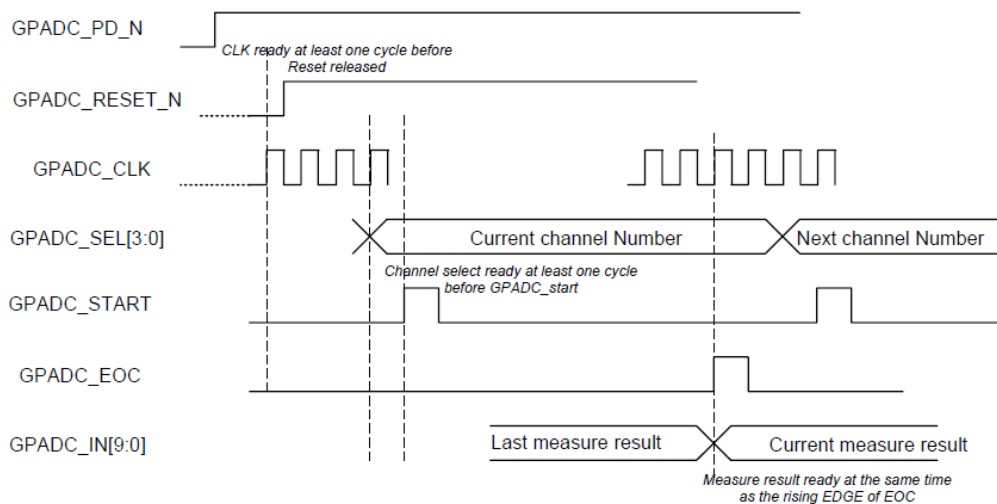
GPADC_PD_N

CLK ready at least one cycle before Reset released

GPADC_RESET_N

GPADC_CLK

GPADC_SEL[3:0]

Current channel Number

Next channel Number

Channel select ready at least one cycle before GPADC_start

GPADC_START

GPADC_EOC

GPADC_IN[9:0]

Last measure result

Current measure result

Measure result ready at the same time as the rising EDGE of EOC